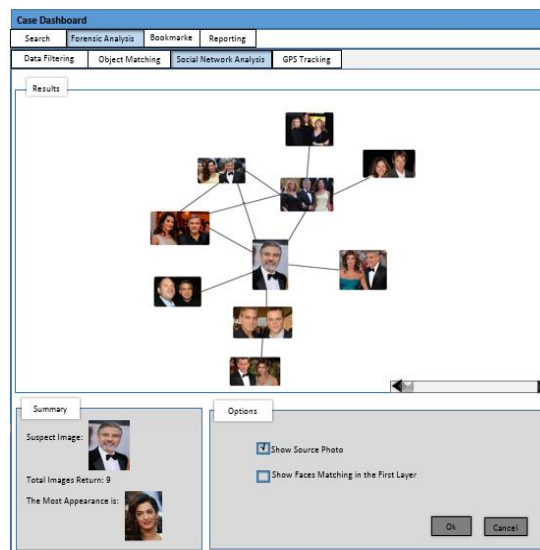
Case Dashboard

Search | Forensic Analysis | Bookmarke | Reporting

Data Filtering | Object Matching | Social Network Analysis | GPS Tracking

Results

Summary

Suspect Image:

Total Images Return: 9

The Most Appearance is:

Options

Show Source Photo

Show Faces Matching in the First Layer

Ok

Cancel